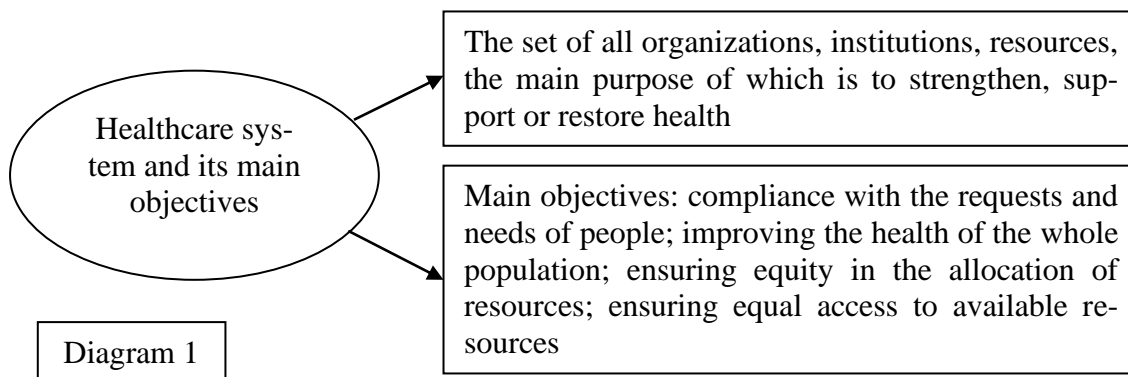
Healthcare system and its main objectives

The set of all organizations, institutions, resources, the main purpose of which is to strengthen, support or restore health

Main objectives: compliance with the requests and needs of people; improving the health of the whole population; ensuring equity in the allocation of resources; ensuring equal access to available resources

Diagram 1